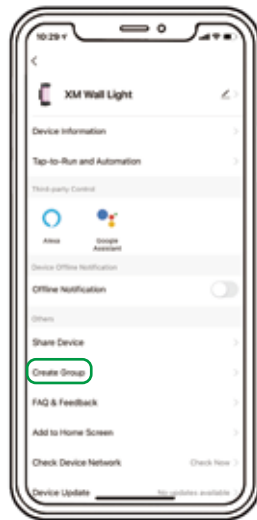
10:29

XM Wall Light

Device Information

Tap-to-Run and Automation

Third-party Control

Alexa

Google Assistant

Device Offline Notification

Offline Notification

Others

Share Device

Create Group

FAQ & Feedback

Add to Home Screen

Check Device Network

Check Now

Device Update

No updates available